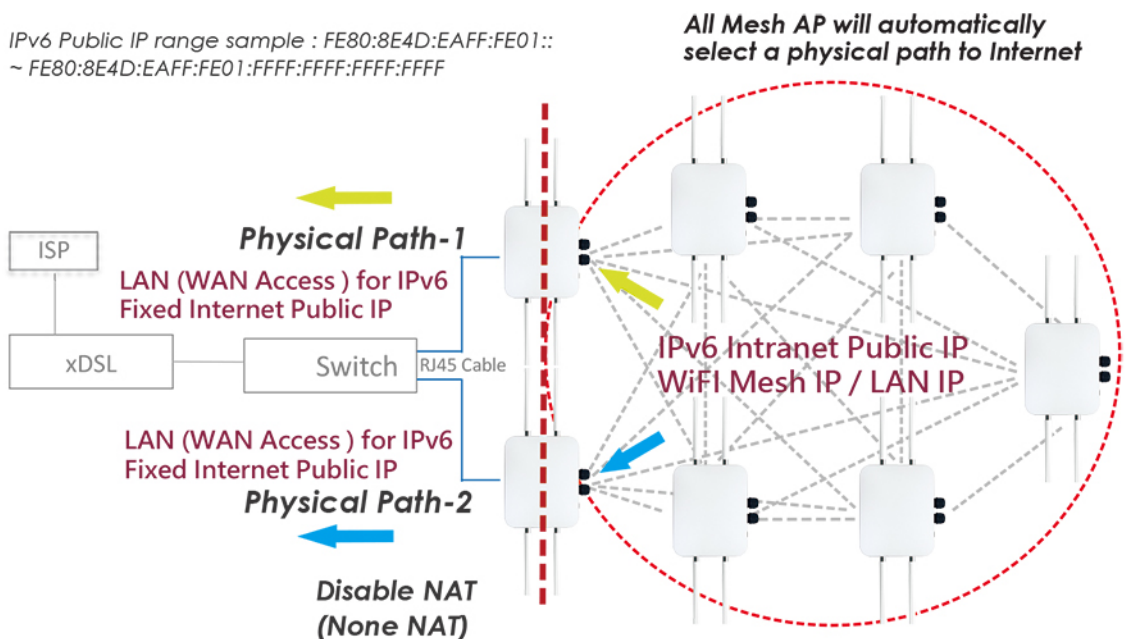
IPv6 Public IP range sample : FE80:8E4D:EAFF:FE01:: ~ FE80:8E4D:EAFF:FE01:FFFF:FFFF:FFFF:FFFF

All Mesh AP will automatically select a physical path to Internet

ISP

Physical Path-1

LAN (WAN Access ) for IPv6 Fixed Internet Public IP

xDSL

Switch

RJ45 Cable

IPv6 Intranet Public IP WiFI Mesh IP / LAN IP

LAN (WAN Access ) for IPv6 Fixed Internet Public IP

Physical Path-2

Disable NAT (None NAT)